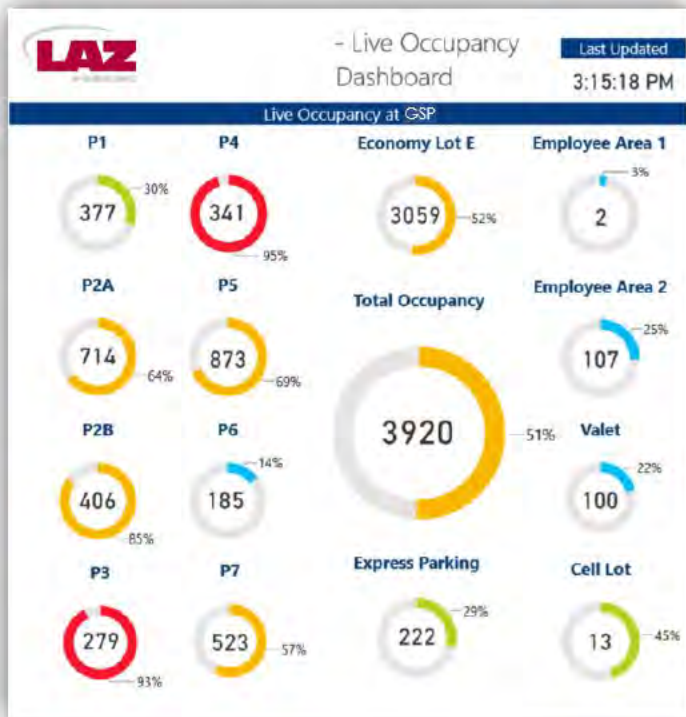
LAZ

- Live Occupancy Dashboard

Last Updated

3:15:18 PM

Live Occupancy at GSP

P1

377

30%

P4

341

95%

Economy Lot E

3059

52%

Employee Area 1

2

3%

P2A

714

64%

P5

873

69%

Total Occupancy

3920

51%

Employee Area 2

107

25%

P2B

406

85%

P6

185

14%

Valet

100

22%

P3

279

93%

P7

523

57%

Express Parking

222

29%

Cell Lot

13

45%